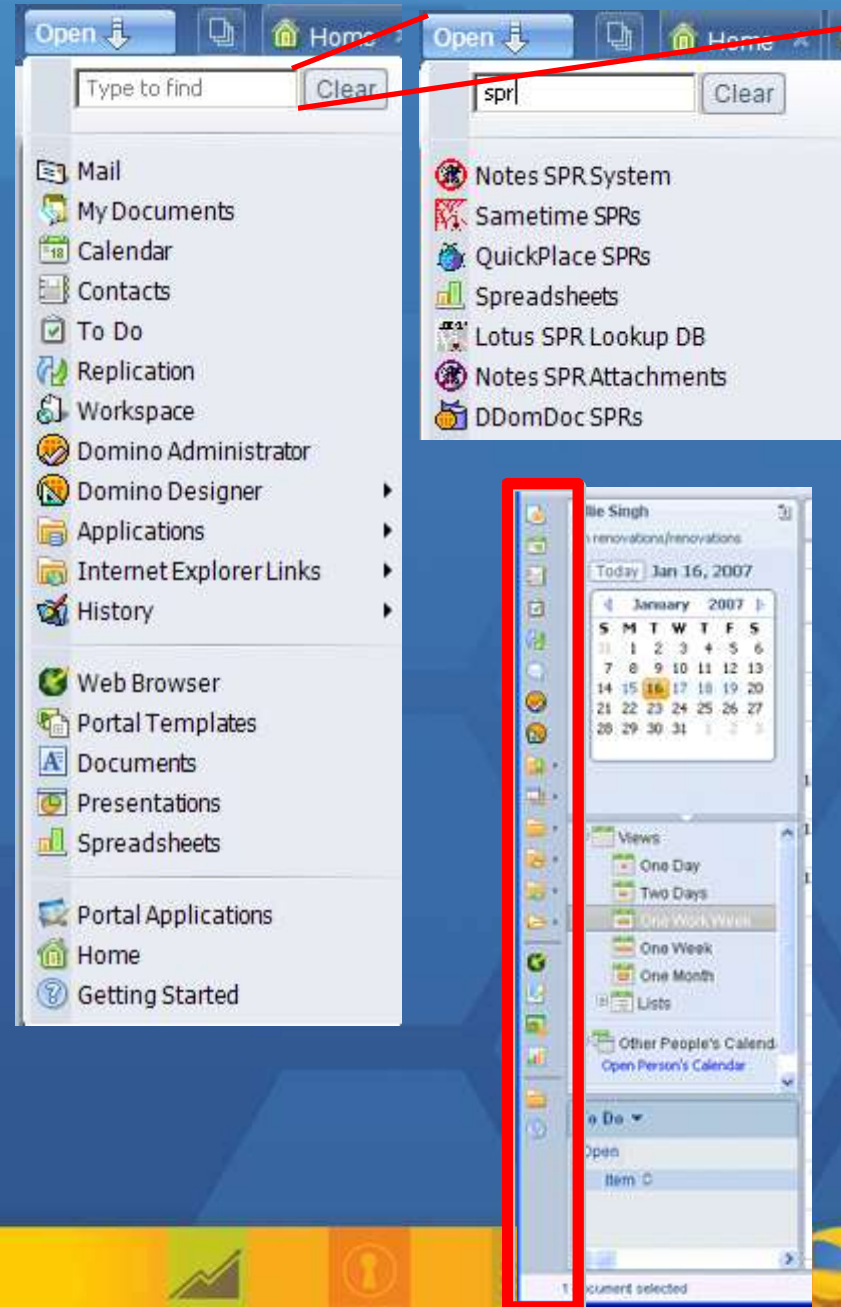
Open
Home
Type to find
Clear
Mail
My Documents
Calendar
Contacts
To Do
Replication
Workspace
Domino Administrator
Domino Designer
Applications
Internet Explorer Links
History
Web Browser
Portal Templates
Documents
Presentations
Spreadsheets
Portal Applications
Home
Getting Started

Open
Home
spr
Clear
Notes SPR System
Sametime SPRs
QuickPlace SPRs
Spreadsheets
Lotus SPR Lookup DB
Notes SPR Attachments
DDomDoc SPRs

llie Singh
renovations/renovations
Today Jan 16, 2007
January 2007

| S | M | T | W | T | F | S |
|---|---|---|---|---|---|---|
| 31 | 1 | 2 | 3 | 4 | 5 | 6 |
| 7 | 8 | 9 | 10 | 11 | 12 | 13 |
| 14 | 15 | 16 | 17 | 18 | 19 | 20 |
| 21 | 22 | 23 | 24 | 25 | 26 | 27 |
| 28 | 29 | 30 | 31 | 1 | 2 | 3 |

Views
One Day
Two Days
One Work Week
One Week
One Month
Lists
Other People's Calend
Open Person's Calendar
o Do
Open
Item
1 document selected